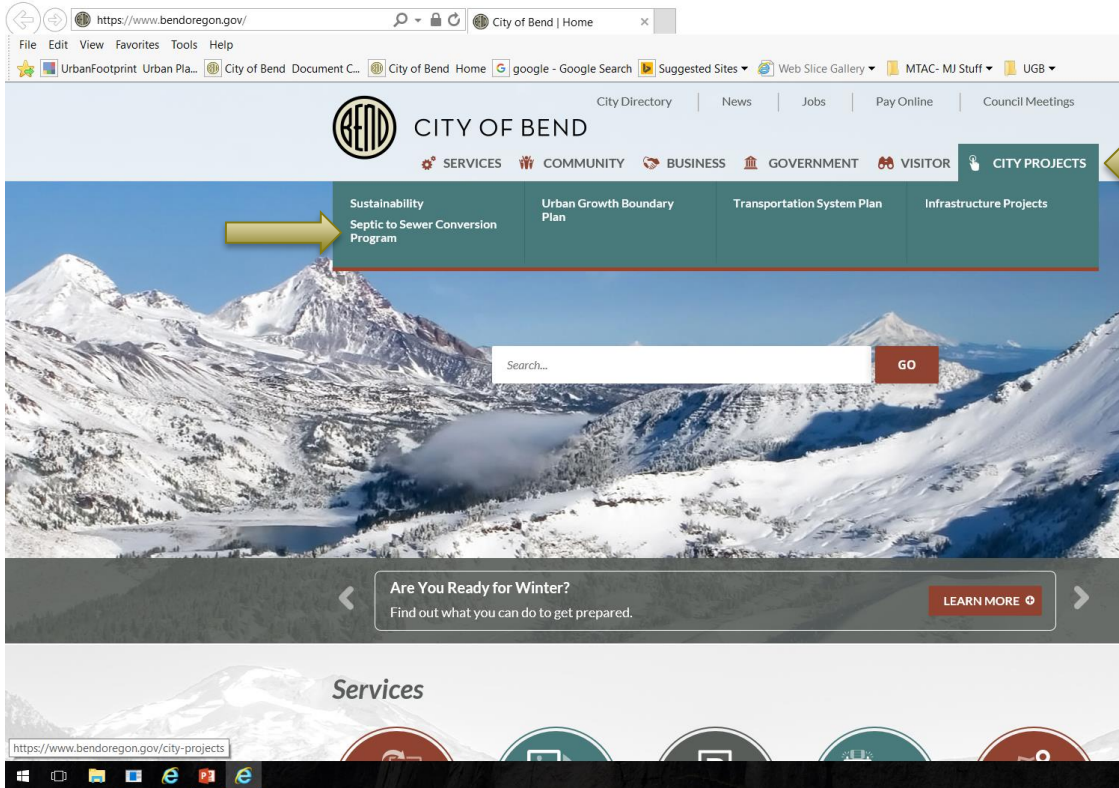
https://www.bendoregon.gov/

City of Bend | Home

File Edit View Favorites Tools Help

UrbanFootprint Urban Pla... City of Bend Document C... City of Bend Home google - Google Search Suggested Sites ▾ Web Slice Gallery ▾ MTAC- MJ Stuff ▾ UGB ▾

City Directory | News | Jobs | Pay Online | Council Meetings

BEND

CITY OF BEND

SERVICES COMMUNITY BUSINESS GOVERNMENT VISITOR CITY PROJECTS

Sustainability
Septic to Sewer Conversion Program

Urban Growth Boundary Plan

Transportation System Plan

Infrastructure Projects

Search...

GO

Are You Ready for Winter?
Find out what you can do to get prepared.

LEARN MORE

Services

https://www.bendoregon.gov/city-projects